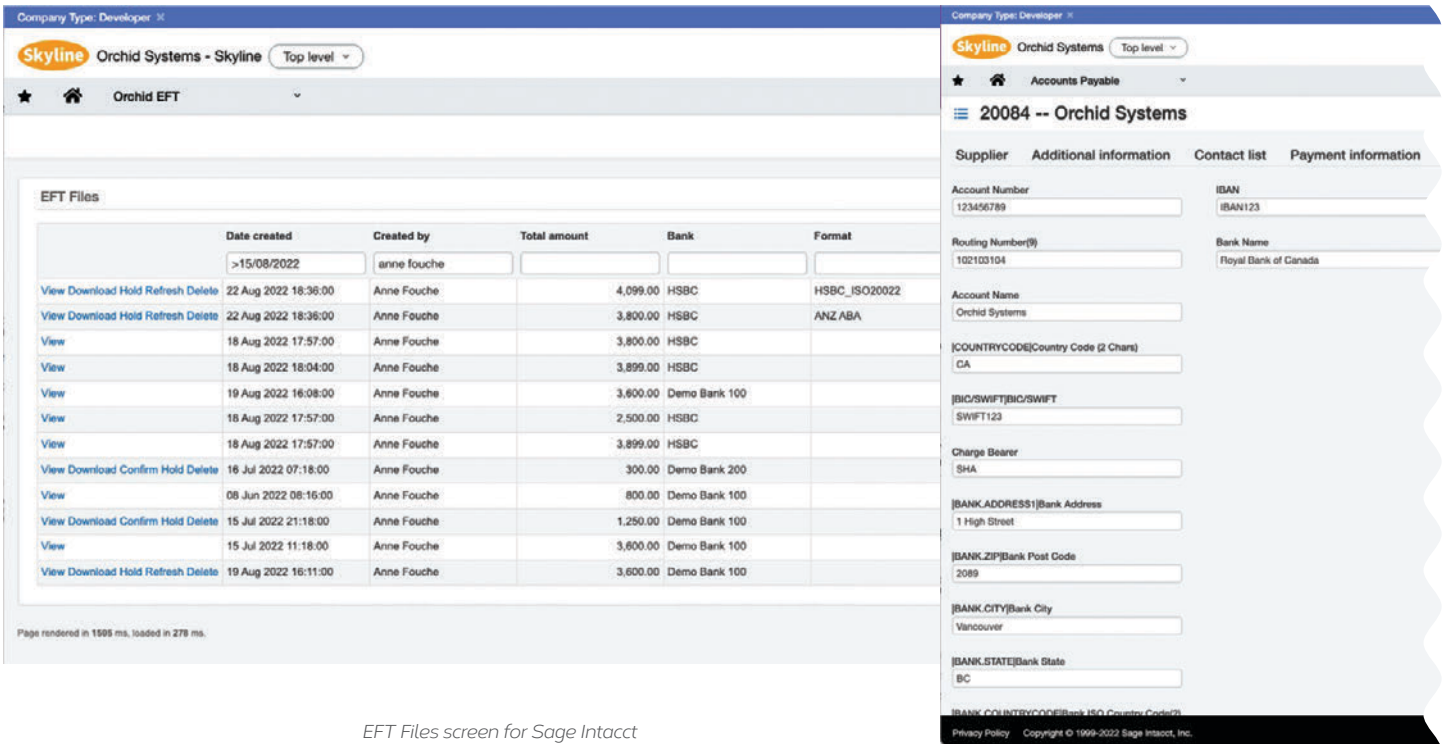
Company Type: Developer ×

Skyline Orchid Systems - Skyline Top level

Orchid EFT

EFT Files

| | Date created | Created by | Total amount | Bank | Format |
|---|---|---|---|---|---|
| | >15/08/2022 | anne fouche | | | |
| View Download Hold Refresh Delete | 22 Aug 2022 18:36:00 | Anne Fouche | 4,099.00 | HSBC | HSBC_ISO20022 |
| View Download Hold Refresh Delete | 22 Aug 2022 18:36:00 | Anne Fouche | 3,800.00 | HSBC | ANZ ABA |
| View | 18 Aug 2022 17:57:00 | Anne Fouche | 3,800.00 | HSBC | |
| View | 18 Aug 2022 18:04:00 | Anne Fouche | 3,899.00 | HSBC | |
| View | 19 Aug 2022 16:08:00 | Anne Fouche | 3,600.00 | Demo Bank 100 | |
| View | 18 Aug 2022 17:57:00 | Anne Fouche | 2,500.00 | HSBC | |
| View | 18 Aug 2022 17:57:00 | Anne Fouche | 3,899.00 | HSBC | |
| View Download Confirm Hold Delete | 16 Jul 2022 07:18:00 | Anne Fouche | 300.00 | Demo Bank 200 | |
| View | 08 Jun 2022 08:16:00 | Anne Fouche | 800.00 | Demo Bank 100 | |
| View Download Confirm Hold Delete | 15 Jul 2022 21:18:00 | Anne Fouche | 1,250.00 | Demo Bank 100 | |
| View | 15 Jul 2022 11:18:00 | Anne Fouche | 3,600.00 | Demo Bank 100 | |
| View Download Hold Refresh Delete | 19 Aug 2022 16:11:00 | Anne Fouche | 3,600.00 | Demo Bank 100 | |

Page rendered in 1505 ms, loaded in 278 ms.

Company Type: Developer ×

Skyline Orchid Systems Top level

Accounts Payable

20084 -- Orchid Systems

Supplier Additional information Contact list Payment information

Account Number
123456789

IBAN
IBAN123

Routing Number(9)
102103104

Bank Name
Royal Bank of Canada

Account Name
Orchid Systems

|COUNTRYCODE|Country Code (2 Chars)
CA

|BIC/SWIFT|BIC/SWIFT
SWIFT123

Charge Bearer
SHA

|BANK.ADDRESS1|Bank Address
1 High Street

|BANK.ZIP|Bank Post Code
2089

|BANK.CITY|Bank City
Vancouver

|BANK.STATE|Bank State
BC

|BANK.COUNTRYCODE|Bank ISO Country Code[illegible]

Privacy Policy Copyright © 1999-2022 Sage Intacct, Inc.

EFT Files screen for Sage Intacct